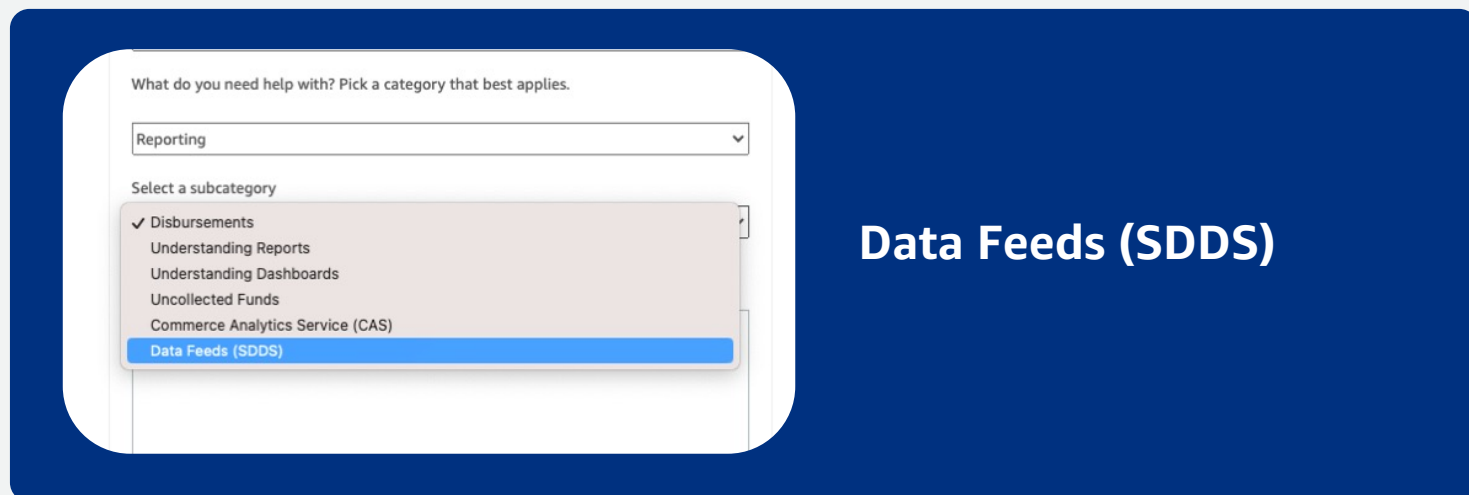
What do you need help with? Pick a category that best applies.

Reporting

Select a subcategory

✓ Disbursements
Understanding Reports
Understanding Dashboards
Uncollected Funds
Commerce Analytics Service (CAS)
Data Feeds (SDDS)

Data Feeds (SDDS)